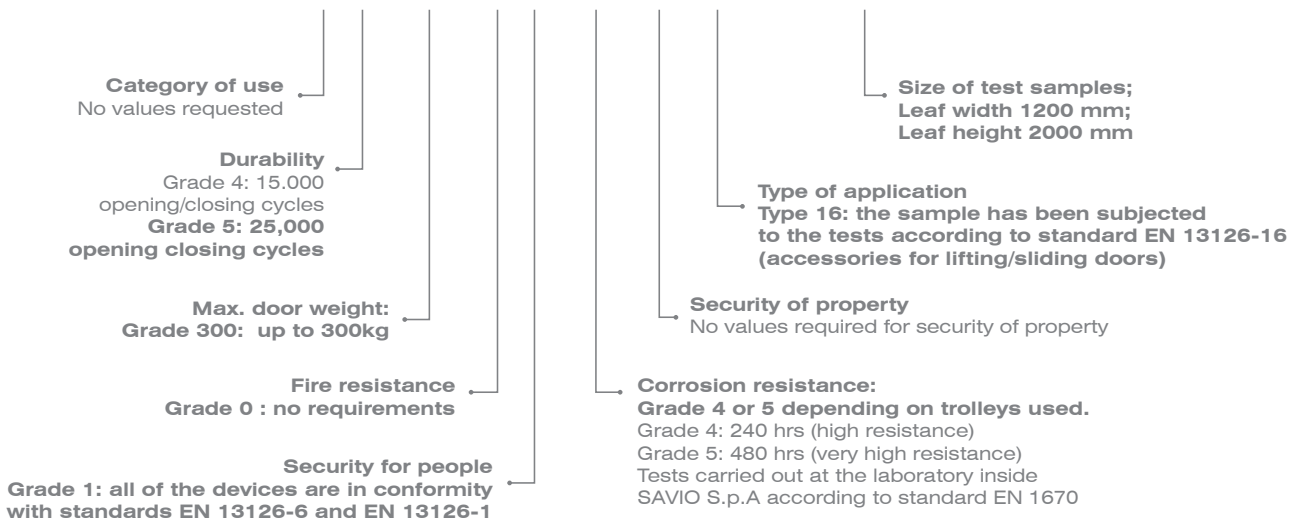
Category of use
No values requested

Durability
Grade 4: 15.000 opening/closing cycles
Grade 5: 25,000 opening closing cycles

Max. door weight:
Grade 300: up to 300kg

Fire resistance
Grade 0 : no requirements

Security for people
Grade 1: all of the devices are in conformity with standards EN 13126-6 and EN 13126-1

Size of test samples;
Leaf width 1200 mm;
Leaf height 2000 mm

Type of application
Type 16: the sample has been subjected to the tests according to standard EN 13126-16 (accessories for lifting/sliding doors)

Security of property
No values required for security of property

Corrosion resistance:
Grade 4 or 5 depending on trolleys used.
Grade 4: 240 hrs (high resistance)
Grade 5: 480 hrs (very high resistance)
Tests carried out at the laboratory inside SAVIO S.p.A according to standard EN 1670